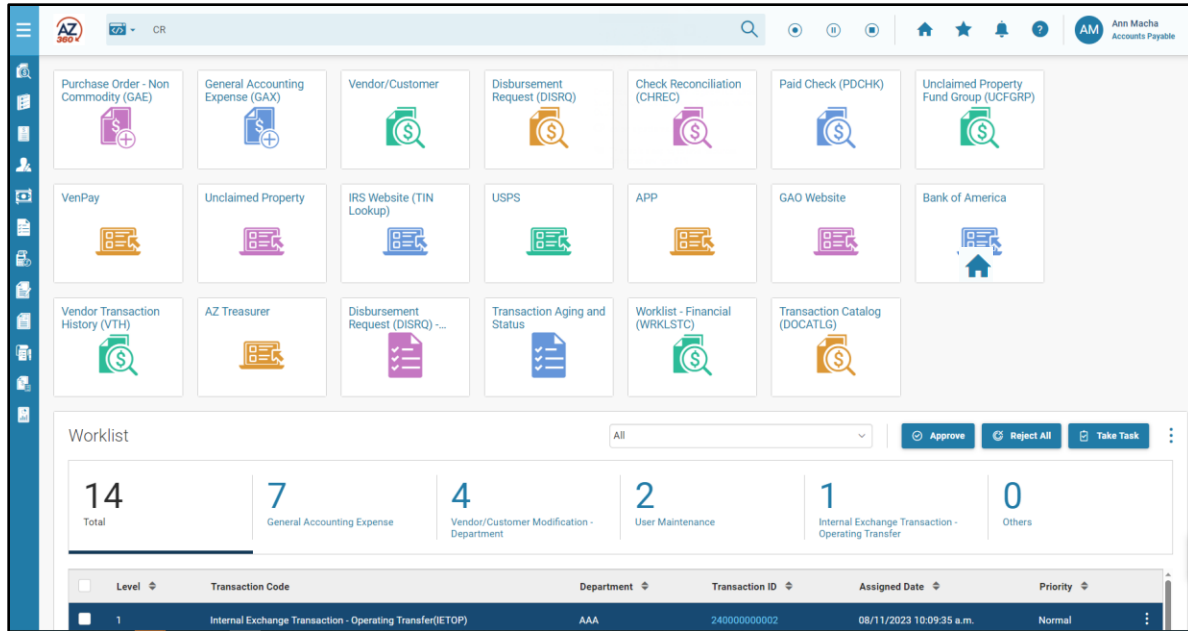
AZ 360

CR

AM Ann Macha Accounts Payable

Purchase Order - Non Commodity (GAE)

General Accounting Expense (GAX)

Vendor/Customer

Disbursement Request (DISRQ)

Check Reconciliation (CHREC)

Paid Check (PDCHK)

Unclaimed Property Fund Group (UCFGRP)

VenPay

Unclaimed Property

IRS Website (TIN Lookup)

USPS

APP

GAO Website

Bank of America

Vendor Transaction History (VTH)

AZ Treasurer

Disbursement Request (DISRQ) -...

Transaction Aging and Status

Worklist - Financial (WRKLSTC)

Transaction Catalog (DOCATLG)

Worklist

All

Approve

Reject All

Take Task

14
Total

7
General Accounting Expense

4
Vendor/Customer Modification - Department

2
User Maintenance

1
Internal Exchange Transaction - Operating Transfer

0
Others

| | Level | Transaction Code | Department | Transaction ID | Assigned Date | Priority |
|---|---|---|---|---|---|---|
| | 1 | Internal Exchange Transaction - Operating Transfer(IETOP) | AAA | 240000000002 | 08/11/2023 10:09:35 a.m. | Normal |